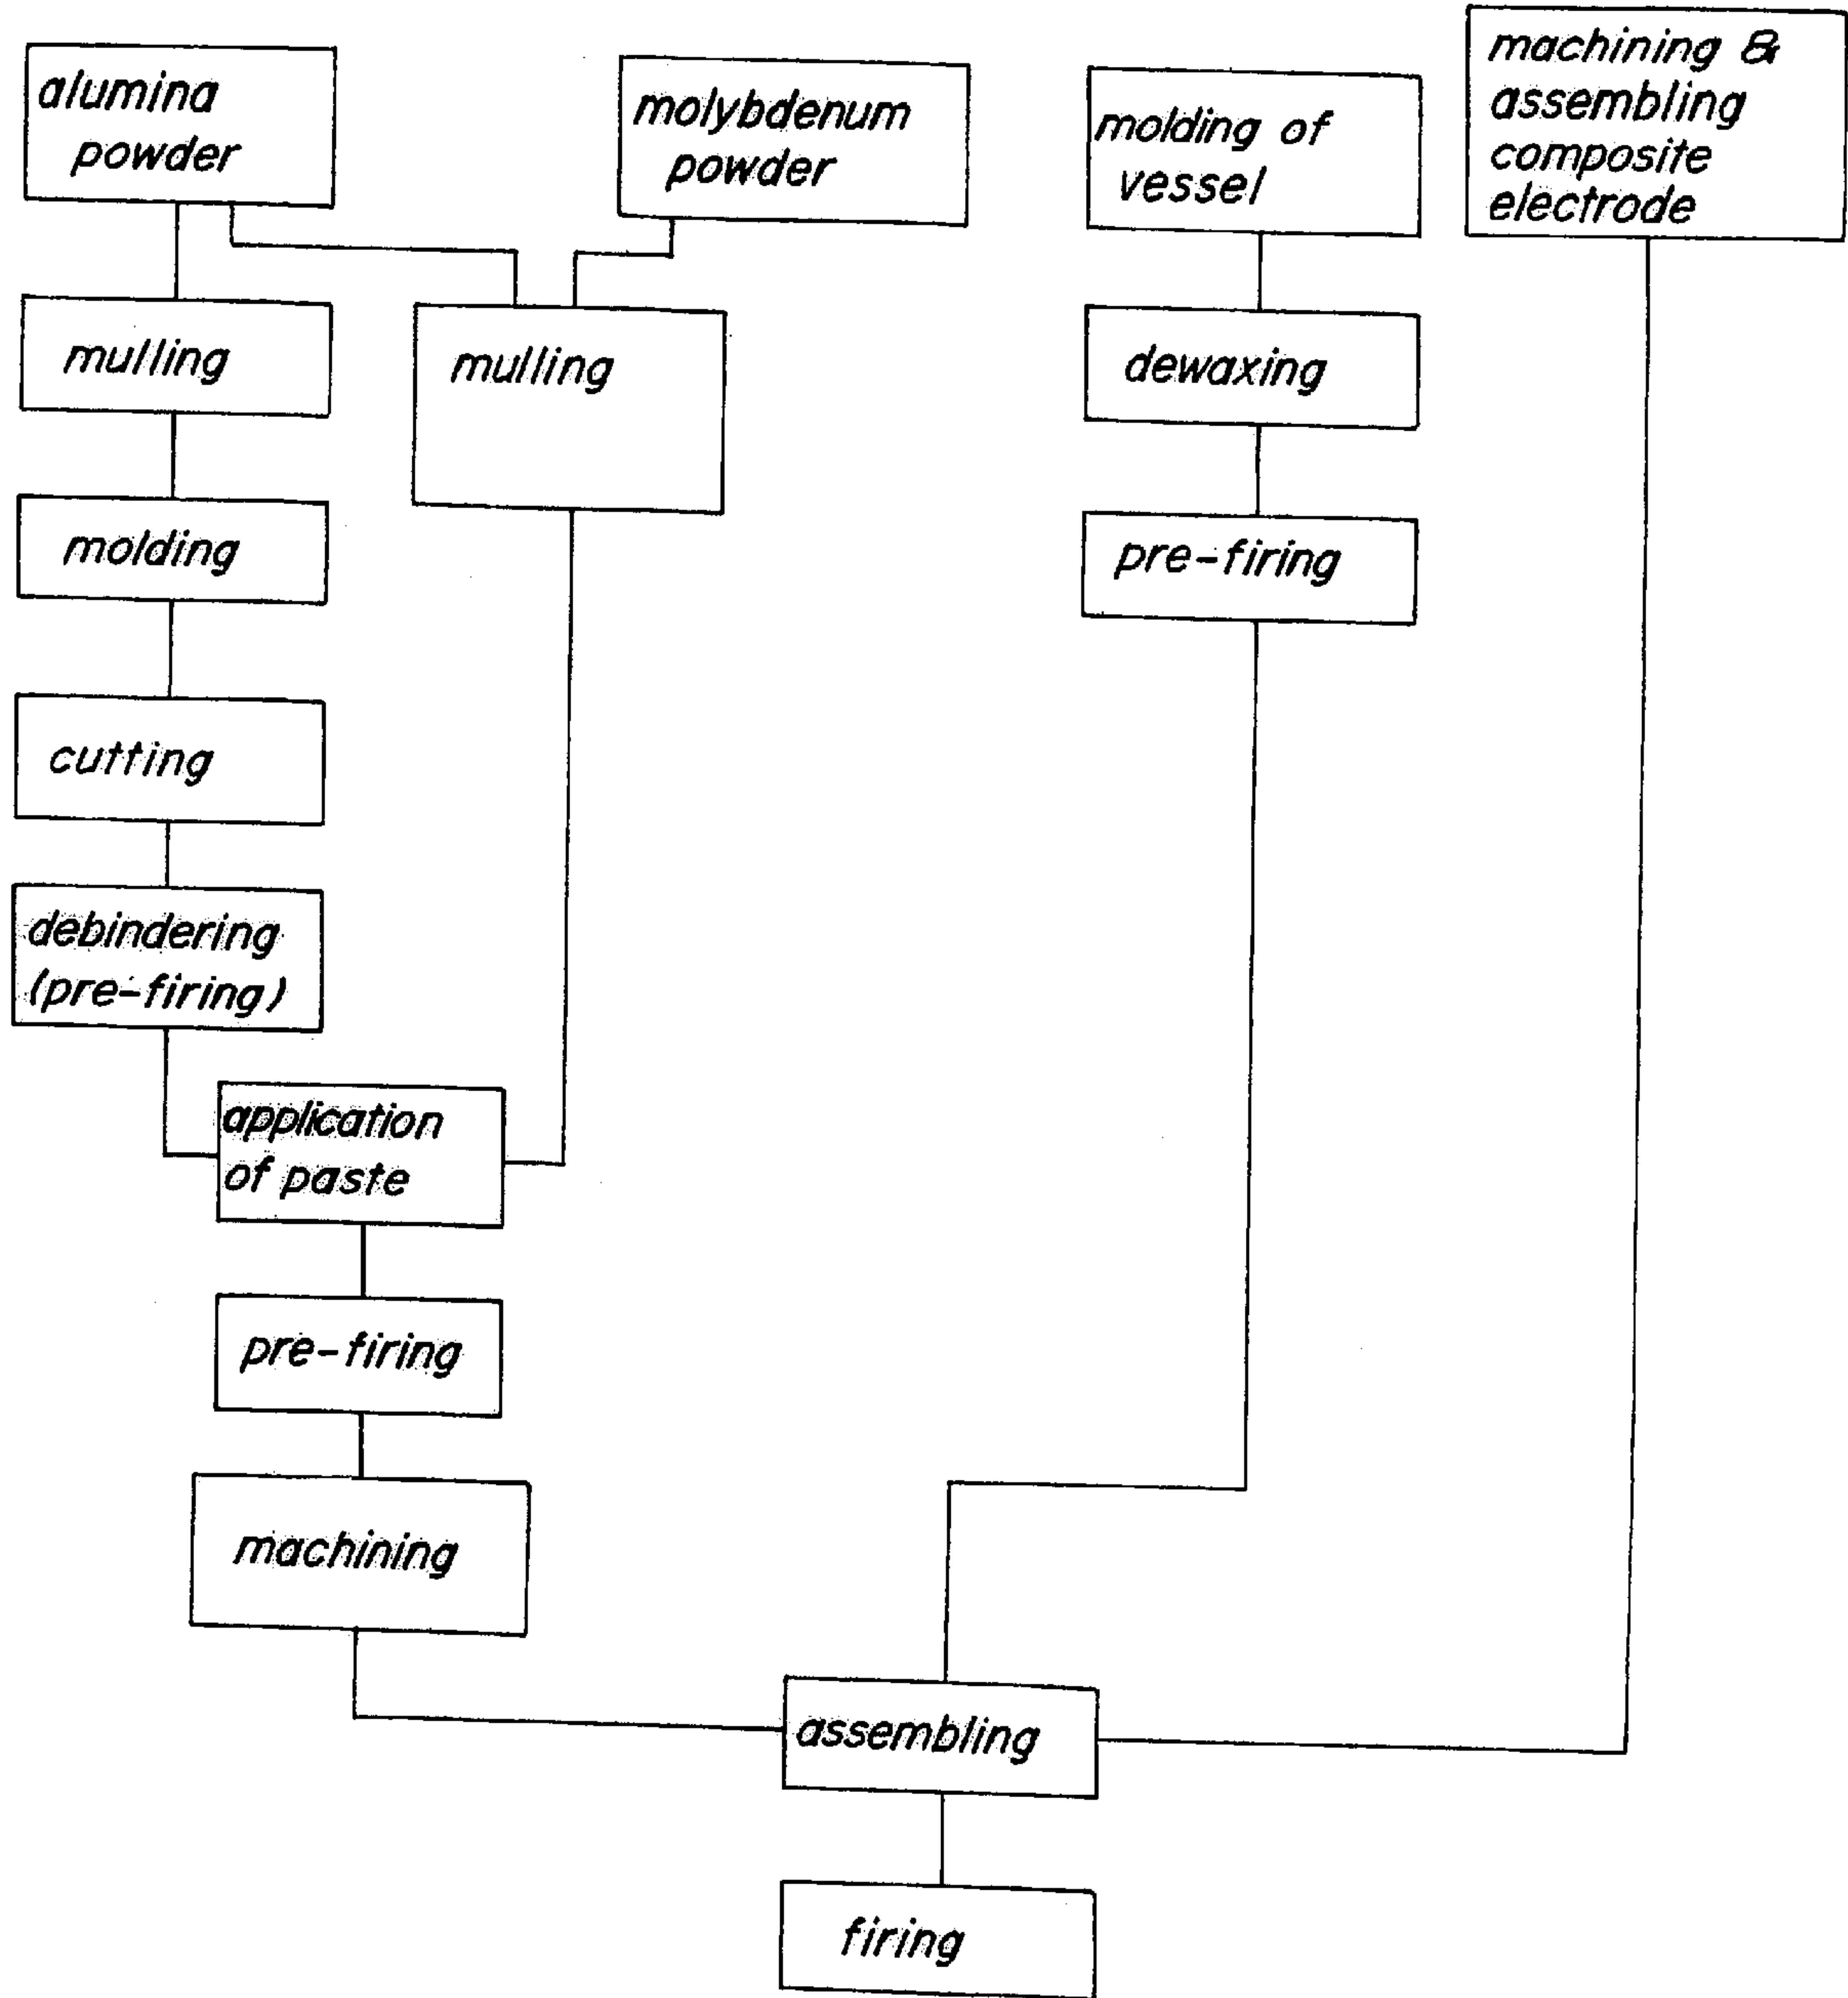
alumina powder

molybdenum powder

molding of vessel

machining & assembling composite electrode

mulling

mulling

dewaxing

molding

pre-firing

cutting

debindering (pre-firing)

application of paste

pre-firing

machining

assembling

firing